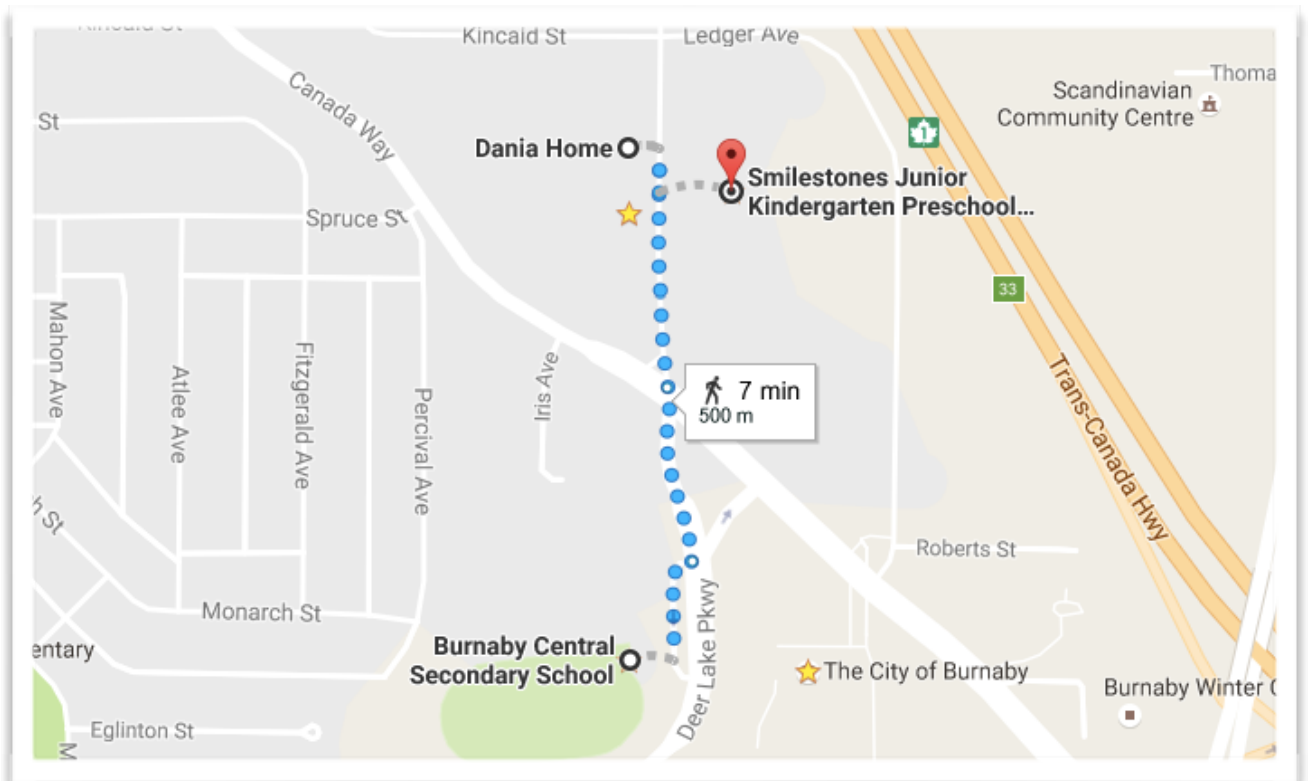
Kincaid St
Kincaid St
Ledger Ave
Thoma
Scandinavian Community Centre
St
Canada Way
Dania Home
Smilestones Junior Kindergarten Preschool...
1
Spruce St
33
Mahon Ave
Atlee Ave
Fitzgerald Ave
Percival Ave
Iris Ave
7 min
500 m
Trans-Canada Hwy
h St
Roberts St
Monarch St
Burnaby Central Secondary School
entary
Deer Lake Pkwy
The City of Burnaby
Burnaby Winter C
Eglinton St
M